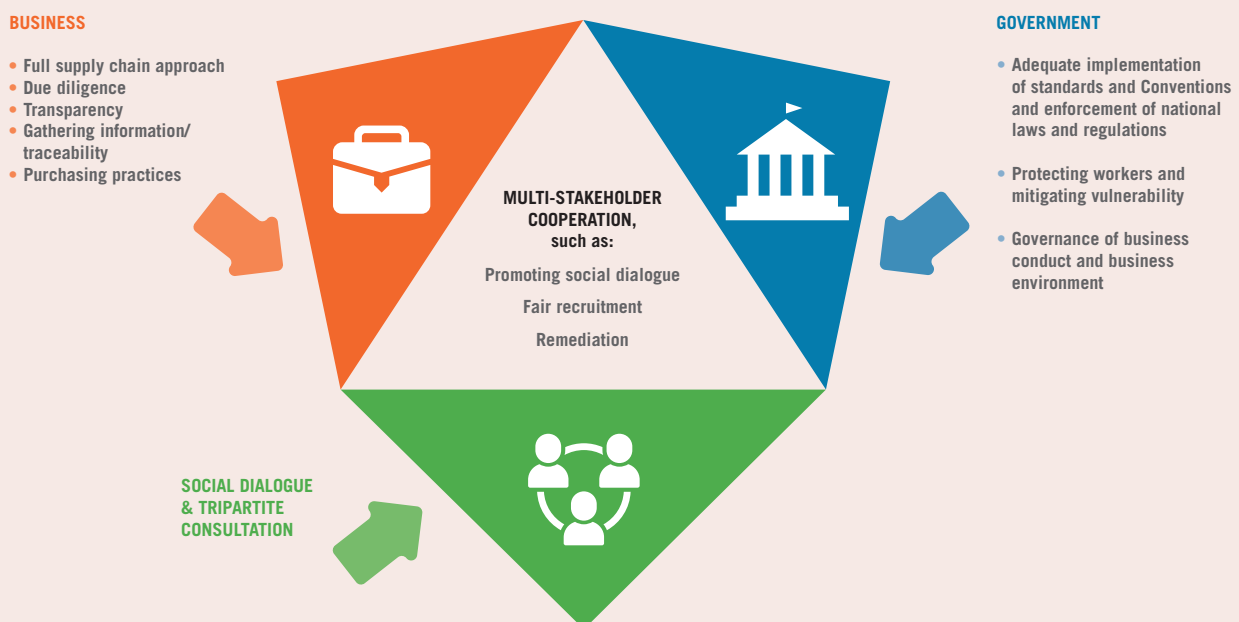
BUSINESS

- Full supply chain approach
- Due diligence
- Transparency
- Gathering information/ traceability
- Purchasing practices

GOVERNMENT

- Adequate implementation of standards and Conventions and enforcement of national laws and regulations
- Protecting workers and mitigating vulnerability
- Governance of business conduct and business environment

MULTI-STAKEHOLDER COOPERATION, such as:

Promoting social dialogue

Fair recruitment

Remediation

SOCIAL DIALOGUE & TRIPARTITE CONSULTATION